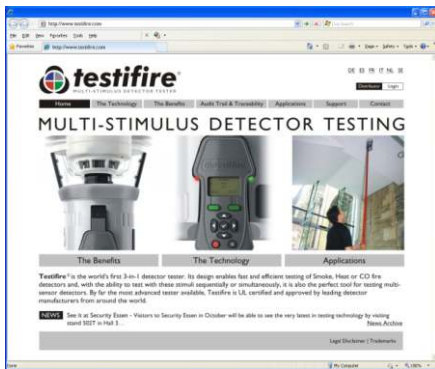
http://www.testifire.com

File Edit View Favorites Tools Help

Favorites

http://www.testifire.com

Page ▾ Safety ▾ Tools ▾

testifire

MULTI-STIMULUS DETECTOR TESTER

DE ES FR IT NL

Distributor Login

Home | The Technology | The Benefits | Audit Trail & Traceability | Applications | Support | Contact

MULTI-STIMULUS DETECTOR TESTING

The Benefits

The Technology

Applications

Testifire® is the world's first 3-in-1 detector tester. Its design enables fast and efficient testing of Smoke, Heat or CO fire detectors and, with the ability to test with these stimuli sequentially or simultaneously, it is also the perfect tool for testing multi-sensor detectors. By far the most advanced tester available, Testifire is UL certified and approved by leading detector manufacturers from around the world.

NEWS See it at Security Essen - Visitors to Security Essen in October will be able to see the very latest in testing technology by visiting stand 301T in Hall 3...

News Archive

Legal Disclaimer | Trademarks

Done

My Computer

100%